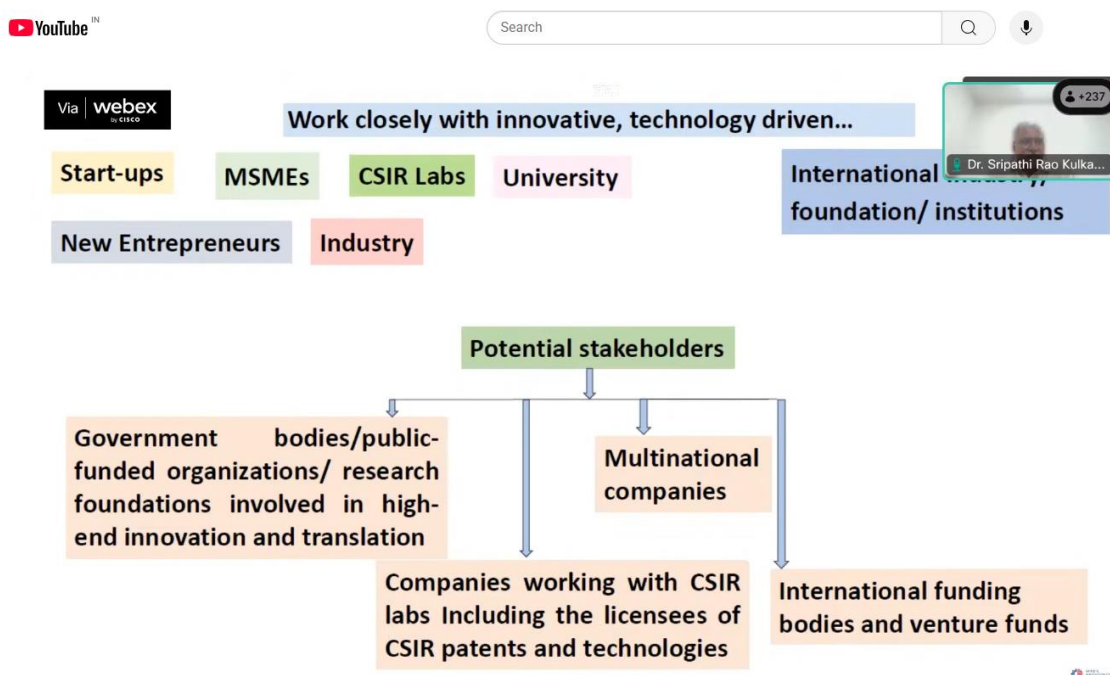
YouTube IN

Search

Via webex by CISCO

Work closely with innovative, technology driven...

+237

Dr. Sripathi Rao Kulka...

Start-ups

MSMEs

CSIR Labs

University

International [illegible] foundation/ institutions

New Entrepreneurs

Industry

Potential stakeholders

Government bodies/public-funded organizations/ research foundations involved in high-end innovation and translation

Multinational companies

Companies working with CSIR labs Including the licensees of CSIR patents and technologies

International funding bodies and venture funds